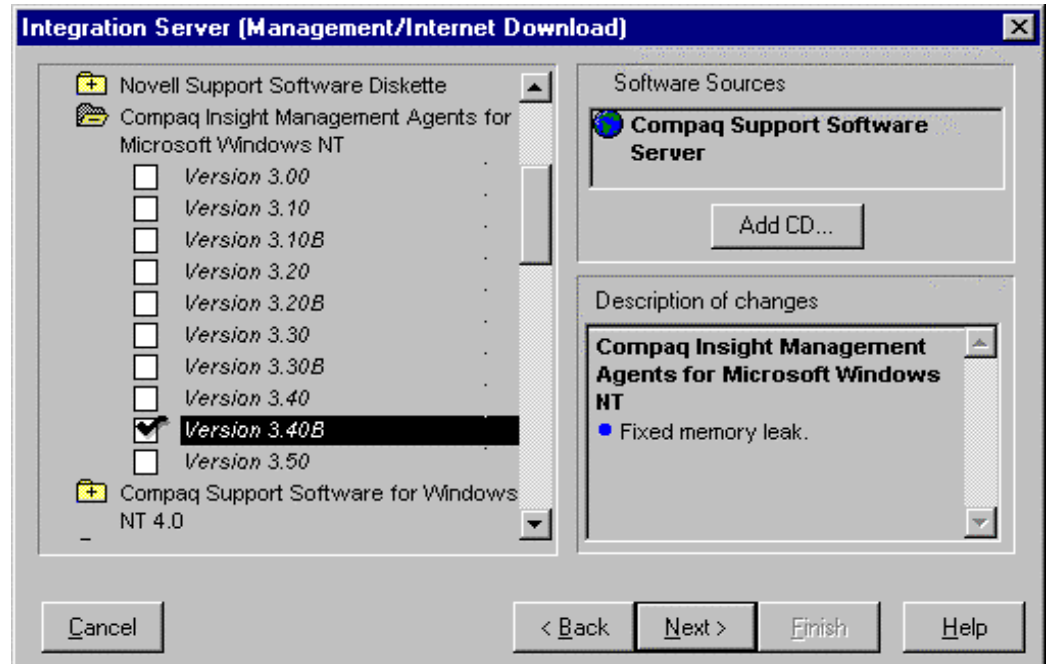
Integration Server (Management/Internet Download)

Novell Support Software Diskette
Compaq Insight Management Agents for Microsoft Windows NT
Version 3.00
Version 3.10
Version 3.10B
Version 3.20
Version 3.20B
Version 3.30
Version 3.30B
Version 3.40
Version 3.40B
Version 3.50
Compaq Support Software for Windows NT 4.0

Software Sources
Compaq Support Software Server

Add CD...

Description of changes
Compaq Insight Management Agents for Microsoft Windows NT
• Fixed memory leak.

Cancel
< Back
Next >
Finish
Help